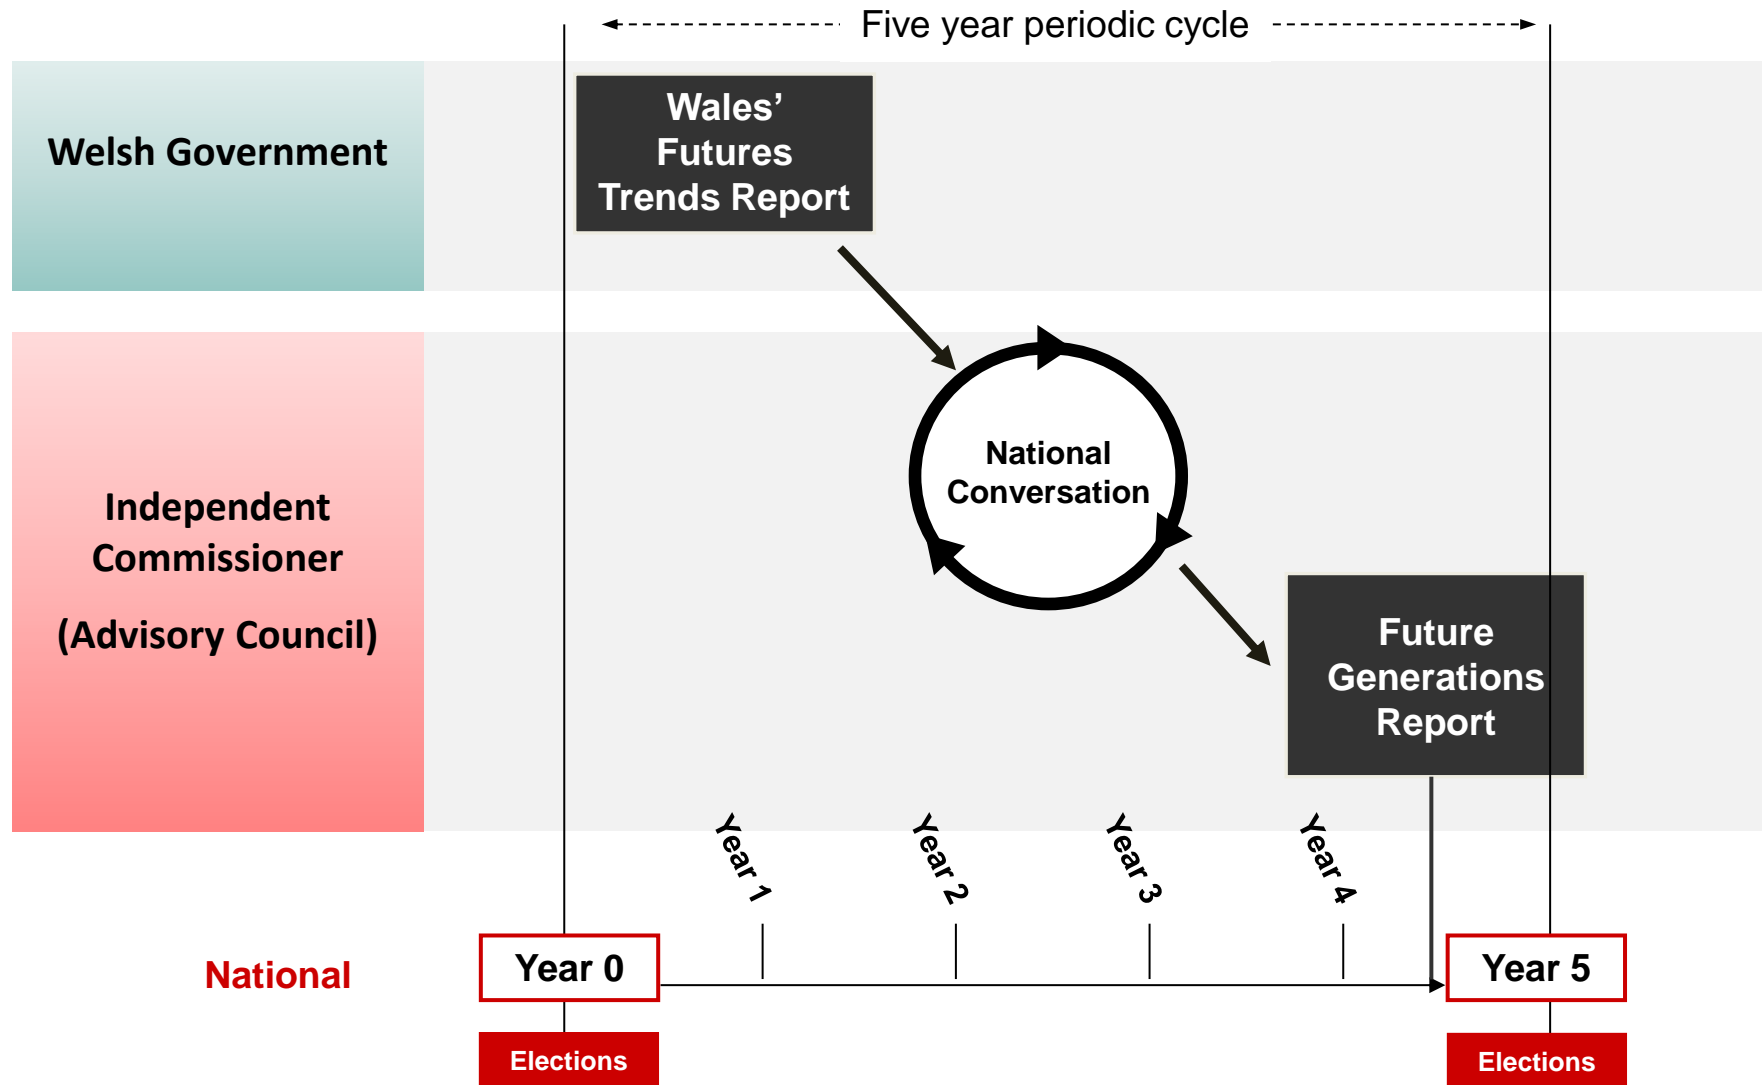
Five year periodic cycle

Welsh Government

Wales' Futures Trends Report

Independent Commissioner

(Advisory Council)

National Conversation

Future Generations Report

Year 1

Year 2

Year 3

Year 4

National

Year 0

Year 5

Elections

Elections